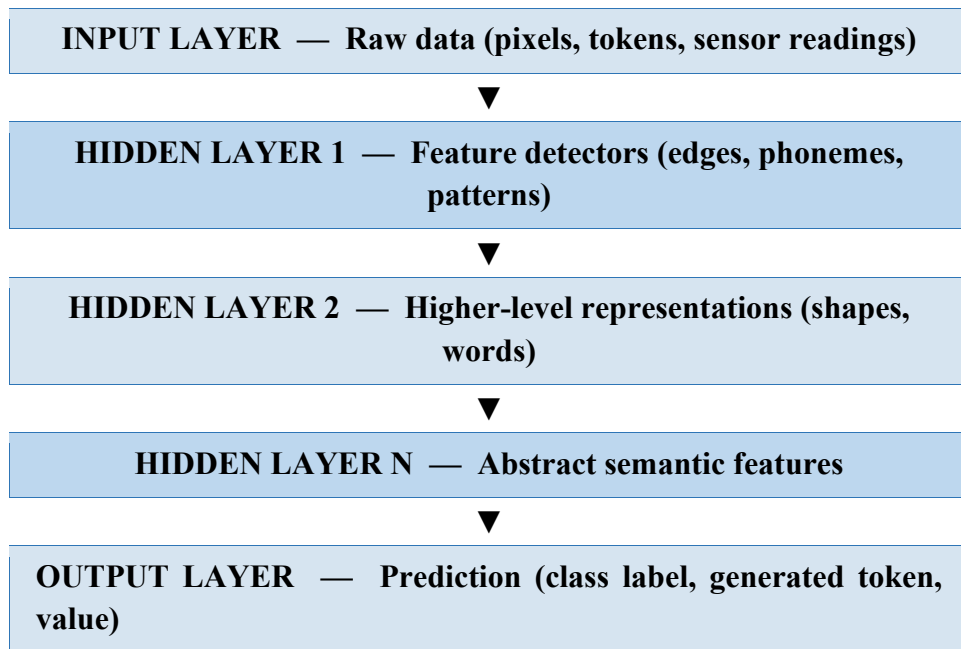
INPUT LAYER — Raw data (pixels, tokens, sensor readings)

▼

HIDDEN LAYER 1 — Feature detectors (edges, phonemes, patterns)

▼

HIDDEN LAYER 2 — Higher-level representations (shapes, words)

▼

HIDDEN LAYER N — Abstract semantic features

▼

OUTPUT LAYER — Prediction (class label, generated token, value)